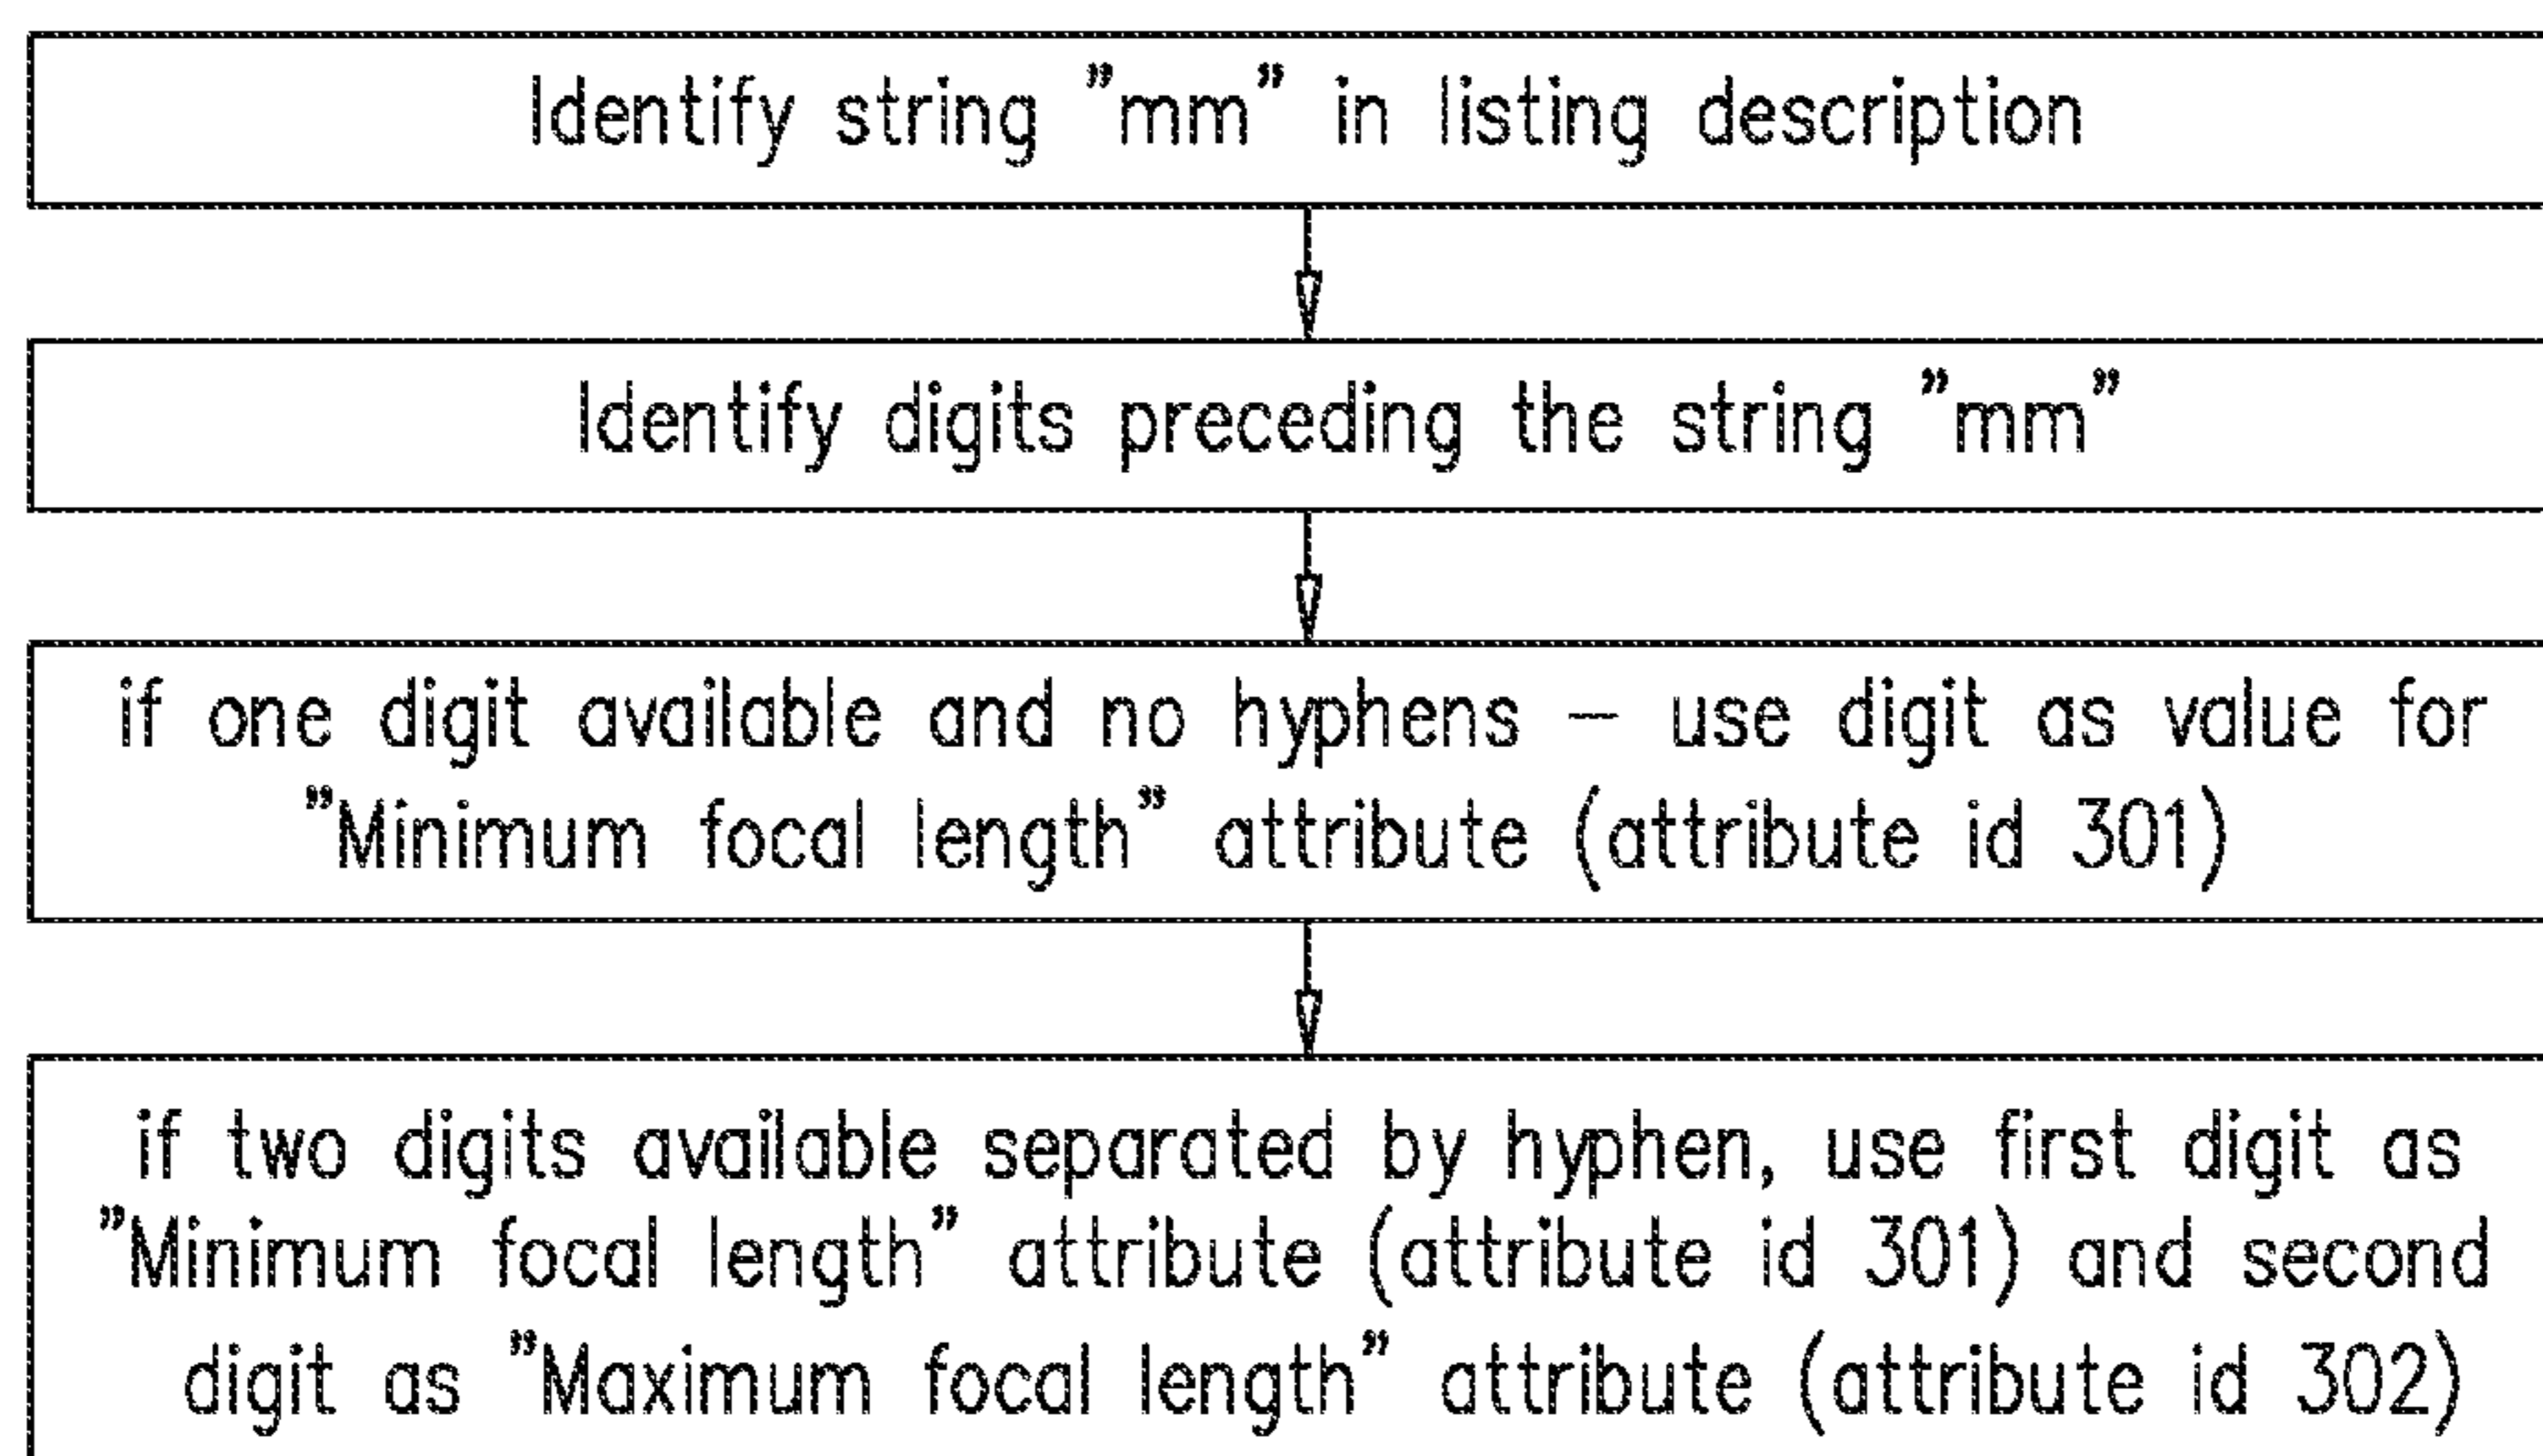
Identify string "mm" in listing description

Identify digits preceding the string "mm"

if one digit available and no hyphens – use digit as value for "Minimum focal length" attribute (attribute id 301)

if two digits available separated by hyphen, use first digit as "Minimum focal length" attribute (attribute id 301) and second digit as "Maximum focal length" attribute (attribute id 302)